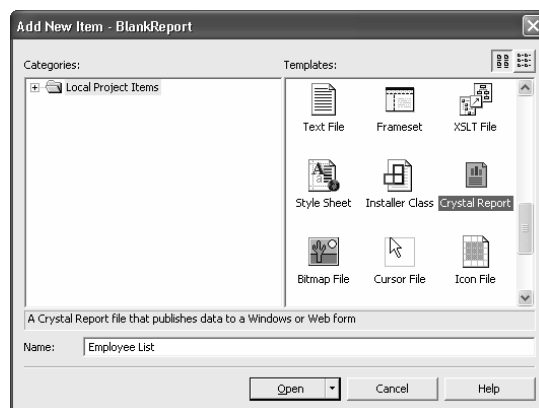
Add New Item - BlankReport

Categories:

Local Project Items

Templates:

Text File

Frameset

XSLT File

Style Sheet

Installer Class

Crystal Report

Bitmap File

Cursor File

Icon File

A Crystal Report file that publishes data to a Windows or Web form

Name: Employee List

Open

Cancel

Help